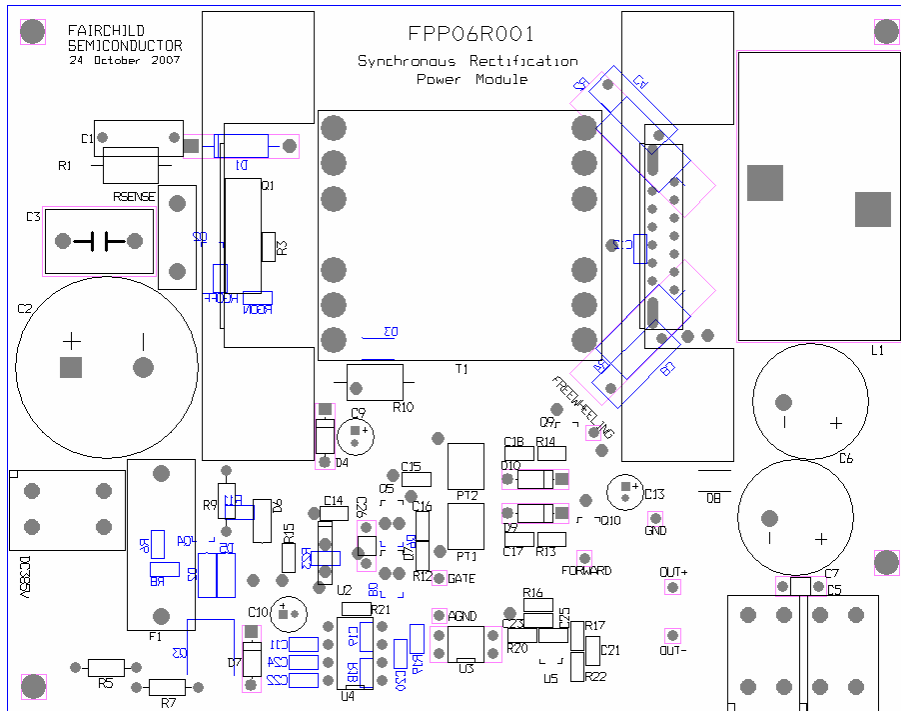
FAIRCHILD
SEMICONDUCTOR
24 October 2007

FPP06R001
Synchronous Rectification
Power Module

C1
R1
D1
RSENSE
Q1
C3
Q2
R3
R4OFF
R4ON
C2
+
D3
T1
Q3
Q4
C4
C12
L1
Q5
Q6
FREEWHEELING
R10
C9
D4
Q9
C18
R14
C15
D10
PT2
C13
D8
C6
R9
C5
C16
C14
Q10
GND
D9
R15
C27
PT1
C17
R13
D5
F1
R12
GATE
FORWARD
OUT+
C7
C5
U2
R21
C10
R16
AGND
C25
C23
R17
C11
C24
C22
R20
C21
U3
U5
R22
OUT-
D7
R5
R7
U4